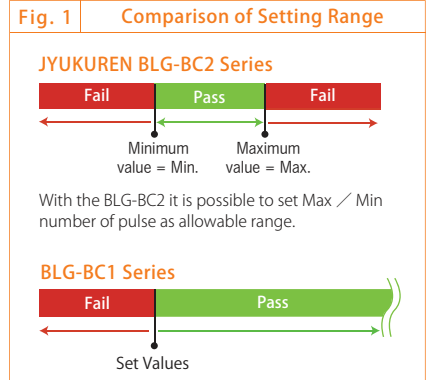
Fig. 1 Comparison of Setting Range

JYUKUREN BLG-BC2 Series

Fail Pass Fail

Minimum value = Min.

Maximum value = Max.

With the BLG-BC2 it is possible to set Max / Min number of pulse as allowable range.

BLG-BC1 Series

Fail Pass

Set Values